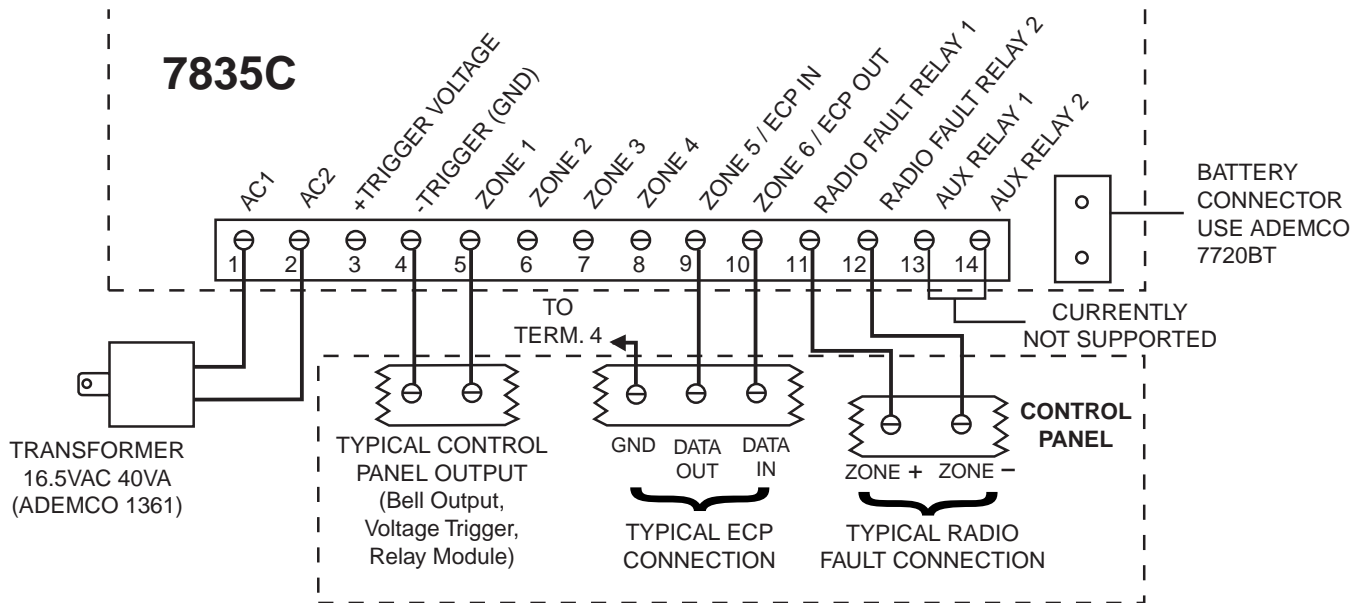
7835C

AC1
AC2
+TRIGGER VOLTAGE
-TRIGGER (GND)
ZONE 1
ZONE 2
ZONE 3
ZONE 4
ZONE 5 / ECP IN
ZONE 6 / ECP OUT
RADIO FAULT RELAY 1
RADIO FAULT RELAY 2
AUX RELAY 1
AUX RELAY 2

1 2 3 4 5 6 7 8 9 10 11 12 13 14

BATTERY CONNECTOR USE ADEMCO 7720BT

CURRENTLY NOT SUPPORTED

TO TERM. 4

TRANSFORMER 16.5VAC 40VA (ADEMCO 1361)

TYPICAL CONTROL PANEL OUTPUT (Bell Output, Voltage Trigger, Relay Module)

GND DATA OUT DATA IN

TYPICAL ECP CONNECTION

CONTROL PANEL

ZONE + ZONE –

TYPICAL RADIO FAULT CONNECTION